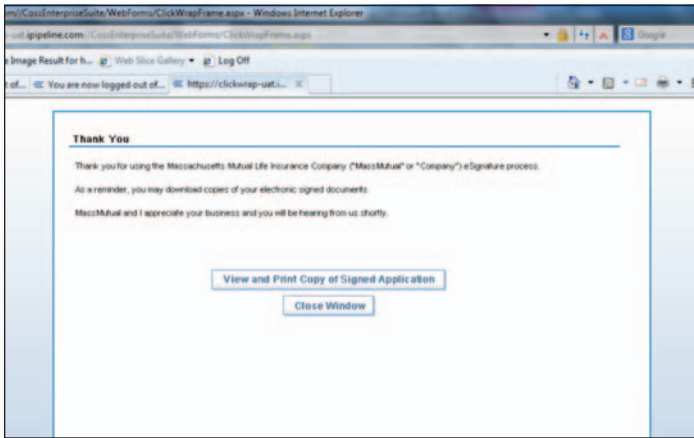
m/CossEnterpriseSuite/WebForms/ClickWrapFrame.aspx - Windows Internet Explorer

-uat.ipipeline.com/CossEnterpriseSuite/WebForms/ClickWrapFrame.aspx

Google

Image Result for h... Web Slice Gallery Log Off

t of... You are now logged out of... https://clickwrap-uat.i...

Thank You

Thank you for using the Massachusetts Mutual Life Insurance Company ("MassMutual" or "Company") eSignature process.

As a reminder, you may download copies of your electronic signed documents.

MassMutual and I appreciate your business and you will be hearing from us shortly.

View and Print Copy of Signed Application

Close Window